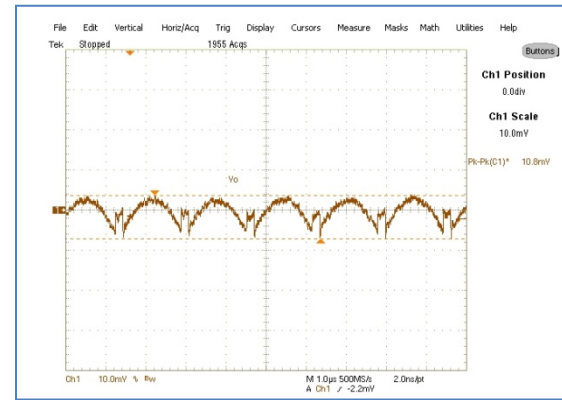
File Edit Vertical Horiz/Acq Trig Display Cursors Measure Masks Math Utilities Help

Tek Stopped 1955 Acqs

Buttons

Ch1 Position
0.0div

Ch1 Scale
10.0mV

Pk-Pk(C1)* 10.8mV

Vo

Ch1 10.0mV $B_W$

M 1.0µs 500MS/s 2.0ns/pt
A Ch1 / -2.2mV